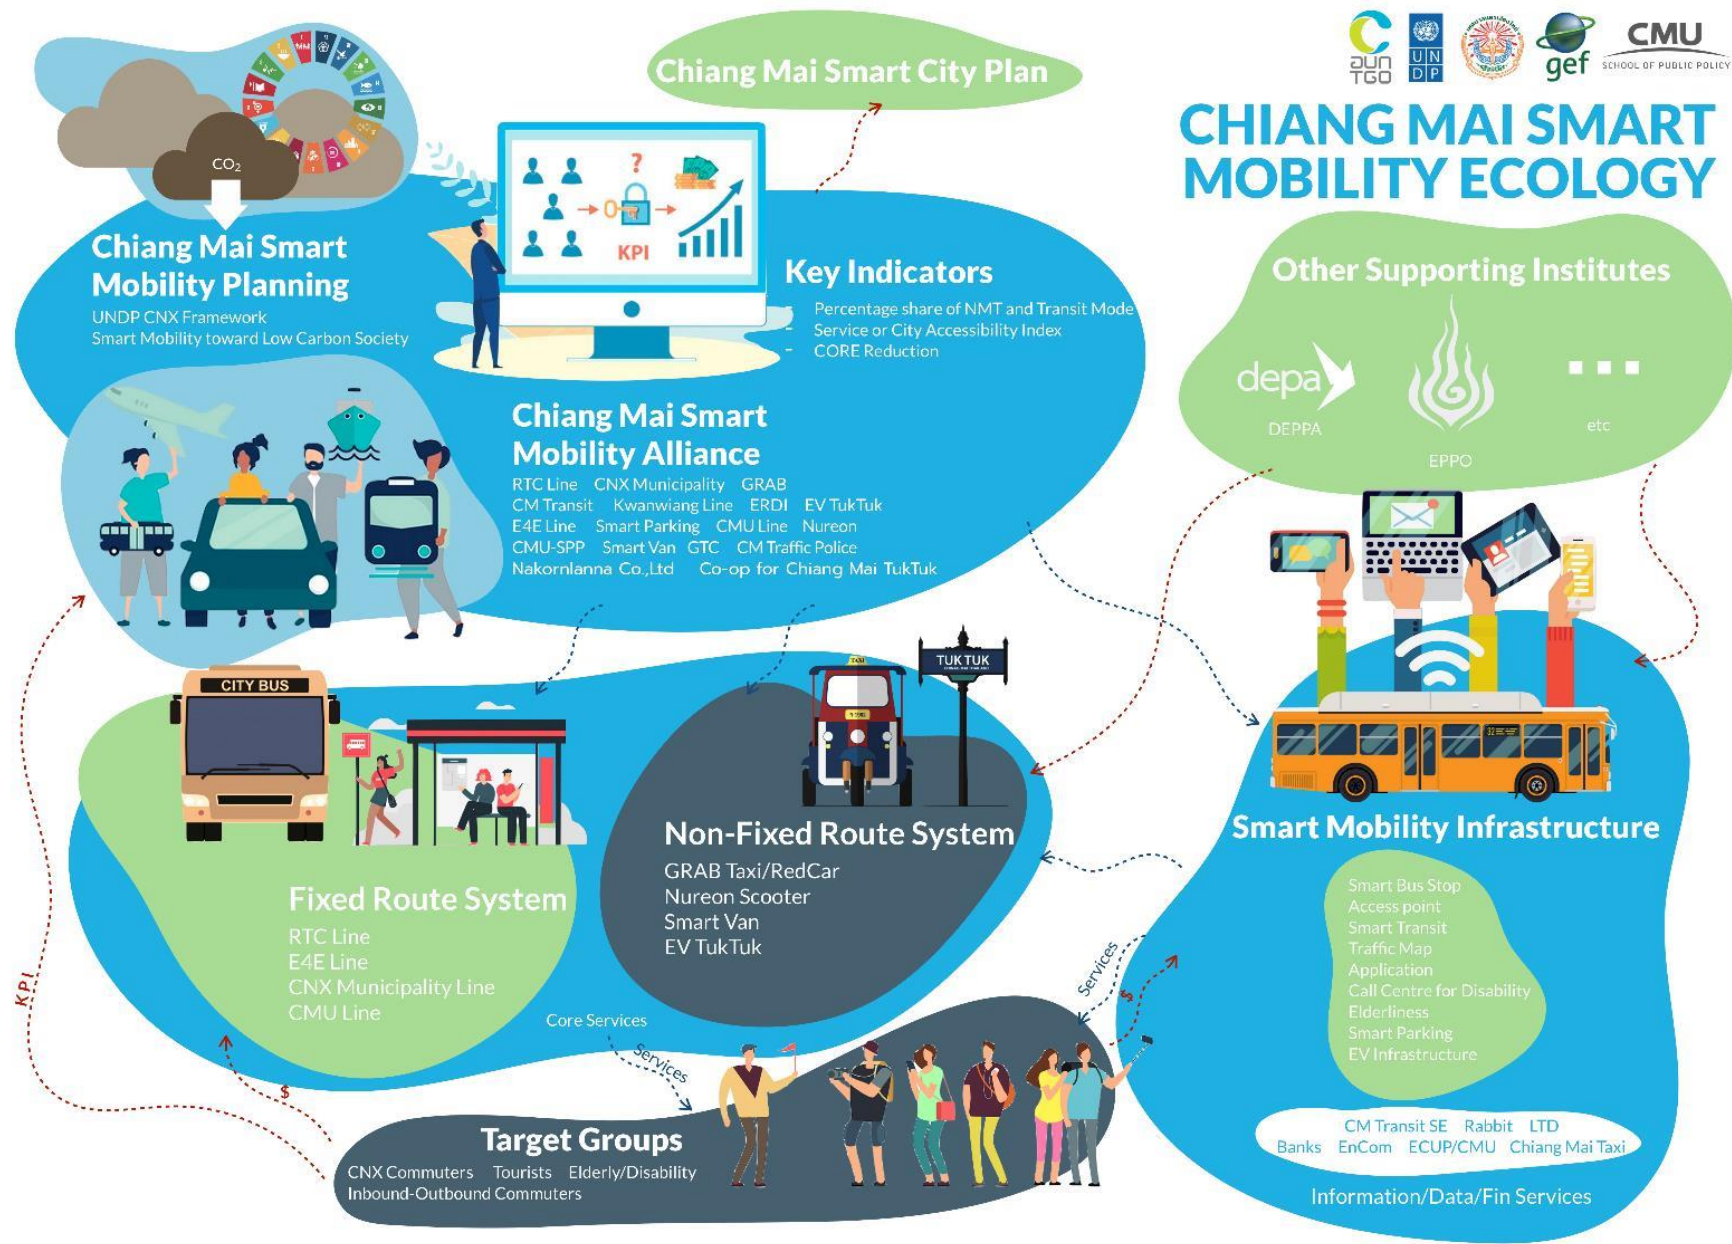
aun TGO
UN DP
gef
CMU SCHOOL OF PUBLIC POLICY

CHIANG MAI SMART MOBILITY ECOLOGY

Chiang Mai Smart City Plan

$CO_2$

Chiang Mai Smart Mobility Planning
UNDP CNX Framework
Smart Mobility toward Low Carbon Society

?
KPI

Key Indicators
- Percentage share of NMT and Transit Mode
- Service or City Accessibility Index
- CORE Reduction

Other Supporting Institutes
depa
DEPPA
EPPO
...
etc

Chiang Mai Smart Mobility Alliance
RTC Line CNX Municipality GRAB
CM Transit Kwanwiang Line ERDI EV TukTuk
E4E Line Smart Parking CMU Line Nureon
CMU-SPP Smart Van GTC CM Traffic Police
Nakornlanna Co.,Ltd Co-op for Chiang Mai TukTuk

CITY BUS
TUK TUK

Non-Fixed Route System
GRAB Taxi/RedCar
Nureon Scooter
Smart Van
EV TukTuk

Fixed Route System
RTC Line
E4E Line
CNX Municipality Line
CMU Line

Smart Mobility Infrastructure
Smart Bus Stop
Access point
Smart Transit
Traffic Map
Application
Call Centre for Disability
Elderliness
Smart Parking
EV Infrastructure

CM Transit SE Rabbit LTD
Banks EnCom ECUP/CMU Chiang Mai Taxi
Information/Data/Fin Services

KPI
$
Core Services
Services
Services
$

Target Groups
CNX Commuters Tourists Elderly/Disability
Inbound-Outbound Commuters